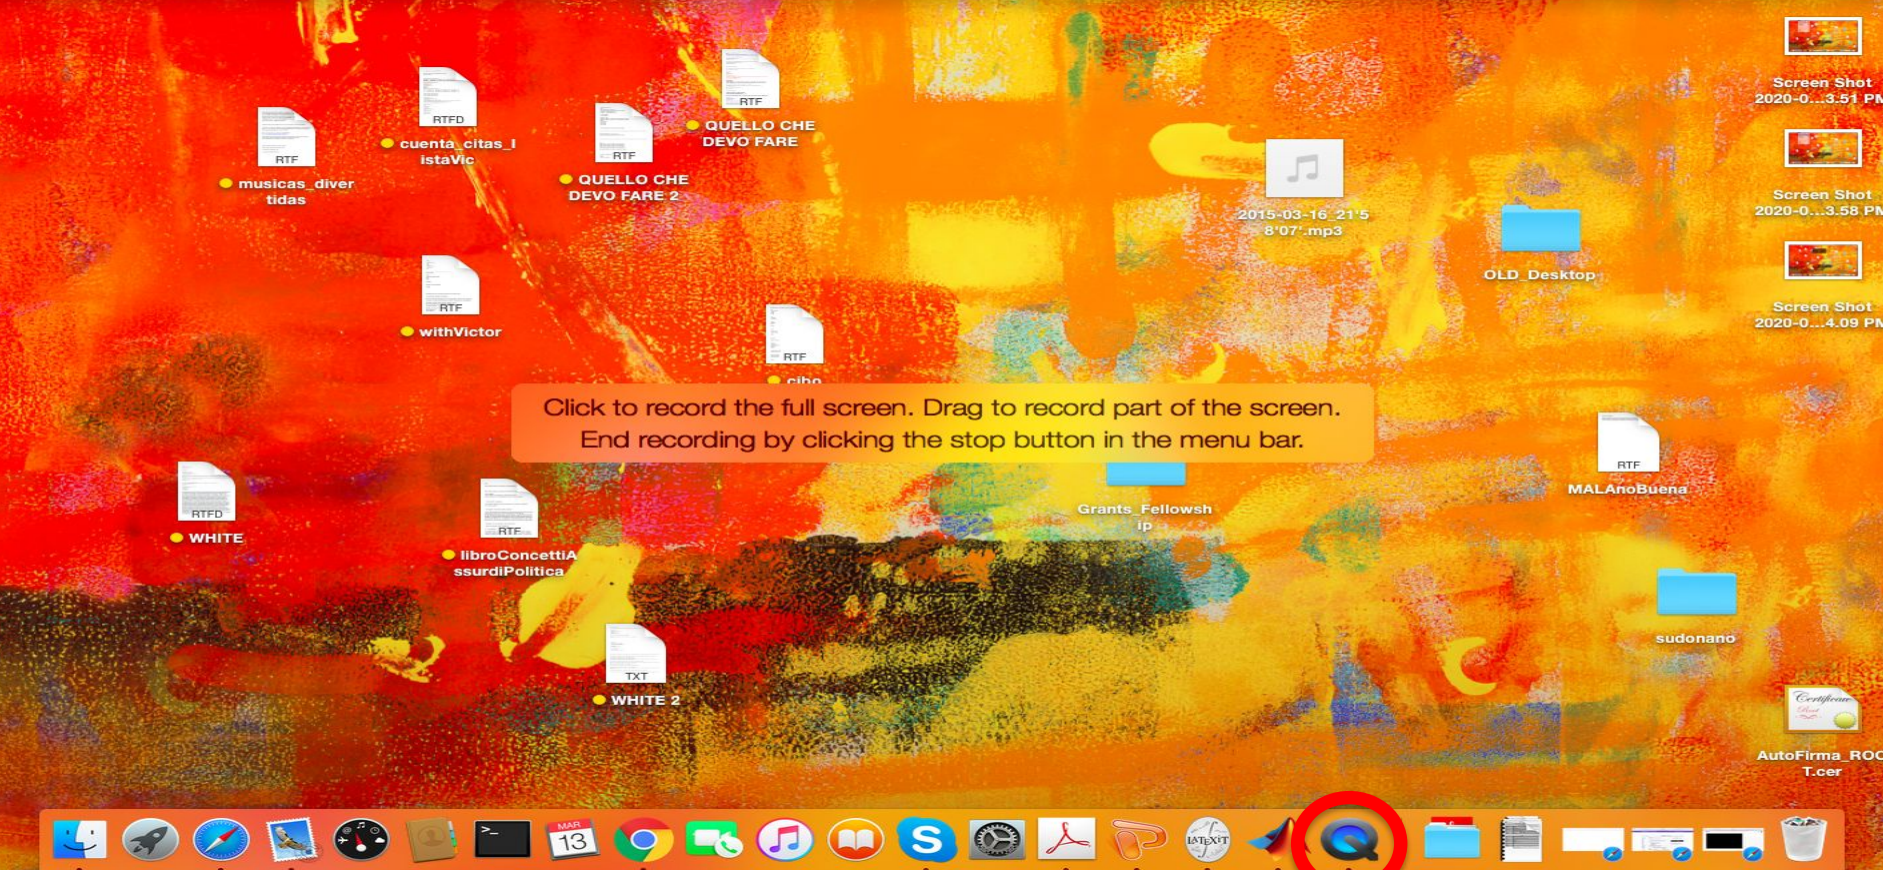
RTFD
cuenta_citas_listaVic

RTF
musicas_divertidas

RTF
QUELLO CHE DEVO FARE 2

RTF
QUELLO CHE DEVO FARE

2015-03-16 21'58'07'.mp3

OLD_Desktop

Screen Shot 2020-0...3.51 PM

Screen Shot 2020-0...3.58 PM

Screen Shot 2020-0...4.09 PM

RTF
withVictor

RTF
cibo

Click to record the full screen. Drag to record part of the screen.
End recording by clicking the stop button in the menu bar.

RTF
MALAnoBuena

RTFD
WHITE

RTF
libroConcettiAssurdiPolitica

Grants_Fellowship

sudonano

TXT
WHITE 2

AutoFirma_ROOT.cer

MAR
13

LATEXIT